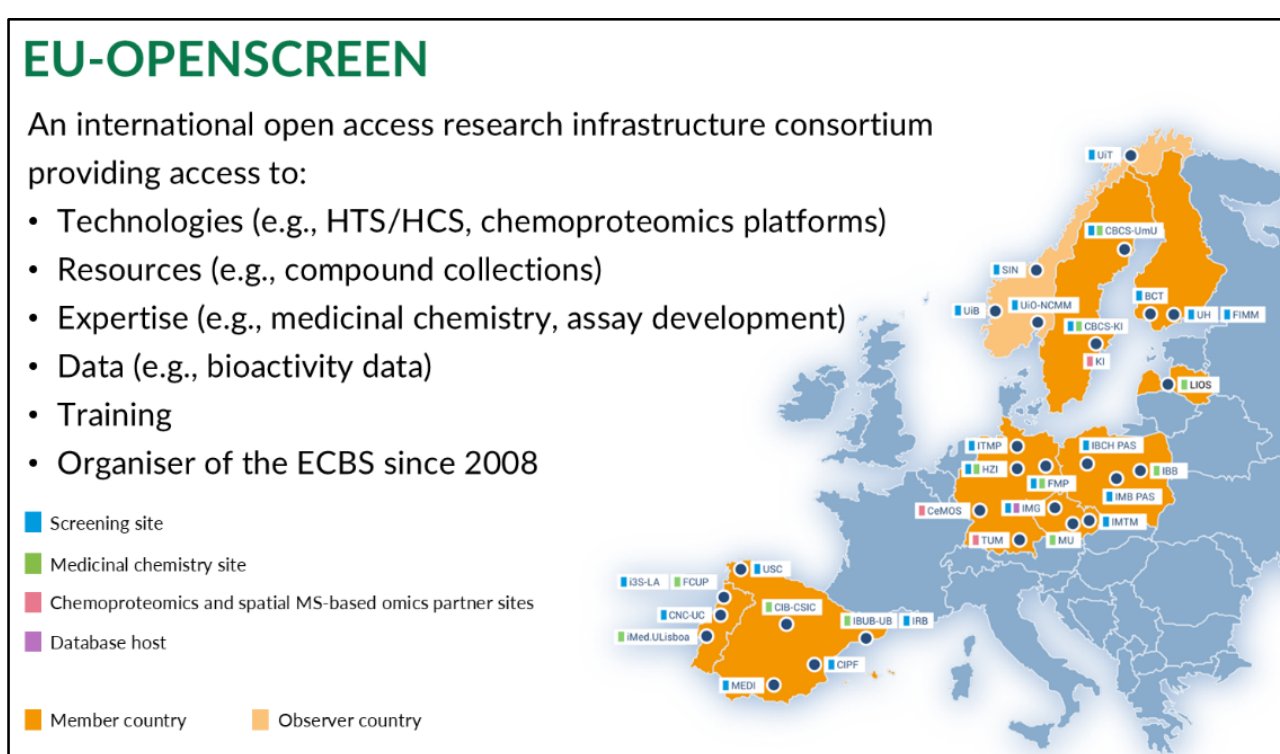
EU-OPENSCREEN

An international open access research infrastructure consortium providing access to:

- Technologies (e.g., HTS/HCS, chemoproteomics platforms)
- Resources (e.g., compound collections)
- Expertise (e.g., medicinal chemistry, assay development)
- Data (e.g., bioactivity data)
- Training
- Organiser of the ECBS since 2008

Screening site

Medicinal chemistry site

Chemoproteomics and spatial MS-based omics partner sites

Database host

Member country

Observer country

UiT
CBCS-UmU
SIN
BCT
UiB
UiO-NCMM
UH
FIMM
CBCS-KI
KI
LIOS
ITMP
IBCH PAS
HZI
IBB
FMP
IMB PAS
CeMOS
IMG
IMTM
TUM
MU
USC
i3S-LA
FCUP
CNC-UC
CIB-CSIC
IBUB-UB
IRB
iMed.ULisboa
CIPF
MEDI